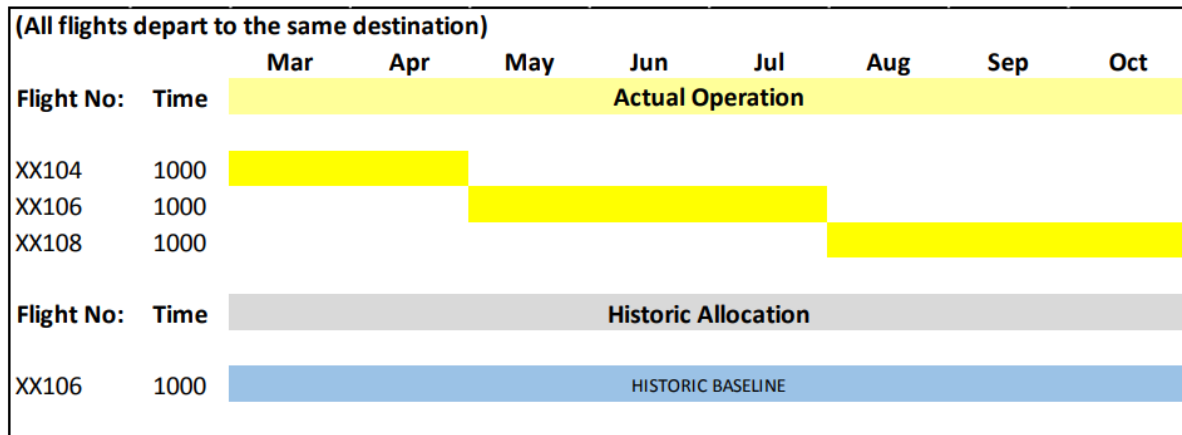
(All flights depart to the same destination)

| | | Mar | Apr | May | Jun | Jul | Aug | Sep | Oct |
|---|---|---|---|---|---|---|---|---|---|
| Flight No: | Time | Actual Operation | | | | | | | |
| XX104 | 1000 | | | | | | | | |
| XX106 | 1000 | | | | | | | | |
| XX108 | 1000 | | | | | | | | |
| Flight No: | Time | Historic Allocation | | | | | | | |
| XX106 | 1000 | HISTORIC BASELINE | | | | | | | |